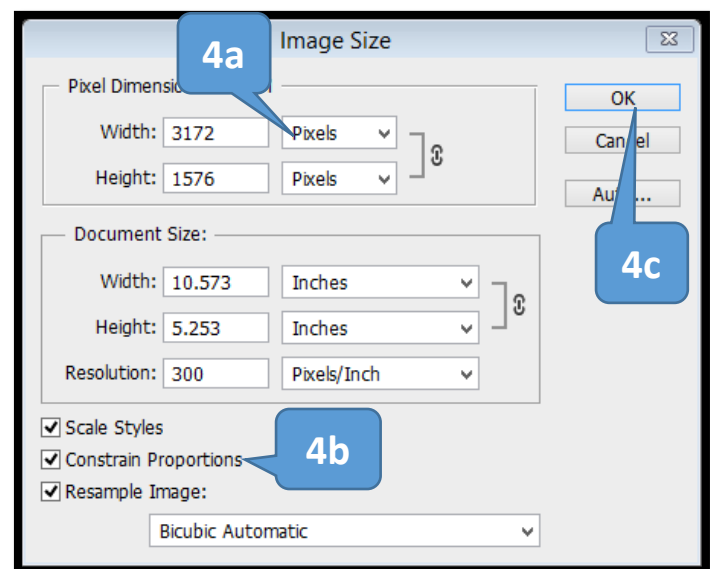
Image Size

4a

Pixel Dimensio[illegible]

Width: 3172 Pixels

Height: 1576 Pixels

OK

Can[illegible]el

Au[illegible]...

4c

Document Size:

Width: 10.573 Inches

Height: 5.253 Inches

Resolution: 300 Pixels/Inch

Scale Styles

Constrain Proportions

4b

Resample Image:

Bicubic Automatic